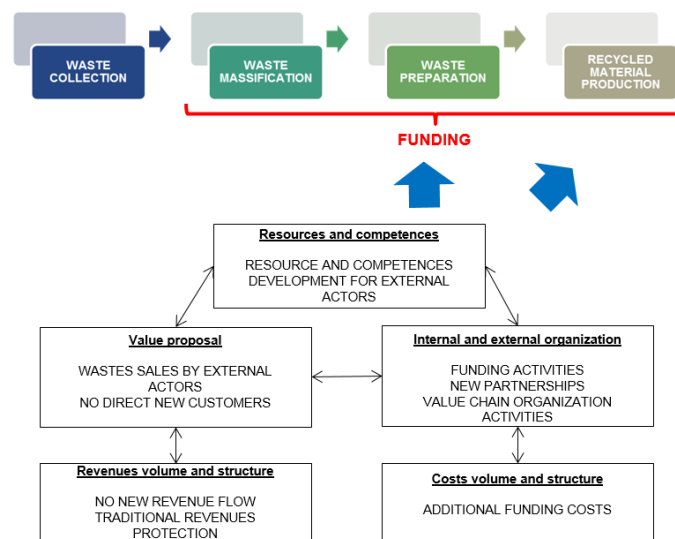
WASTE COLLECTION

WASTE MASSIFICATION

WASTE PREPARATION

RECYCLED MATERIAL PRODUCTION

FUNDING

Resources and competences

RESOURCE AND COMPETENCES DEVELOPMENT FOR EXTERNAL ACTORS

Value proposal

WASTES SALES BY EXTERNAL ACTORS
NO DIRECT NEW CUSTOMERS

Internal and external organization

FUNDING ACTIVITIES
NEW PARTNERSHIPS
VALUE CHAIN ORGANIZATION ACTIVITIES

Revenues volume and structure

NO NEW REVENUE FLOW
TRADITIONAL REVENUES PROTECTION

Costs volume and structure

ADDITIONAL FUNDING COSTS